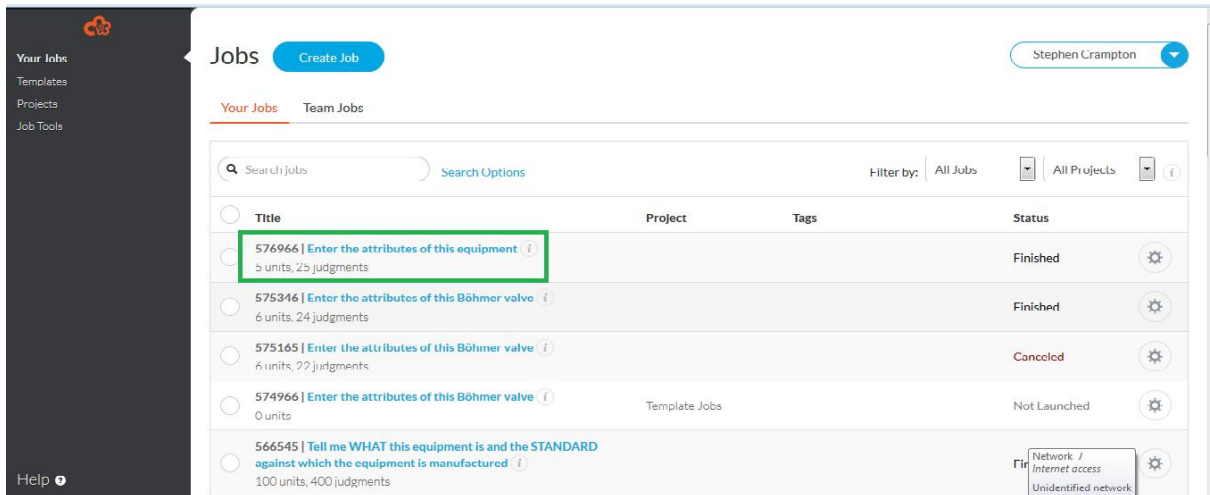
Your Jobs
Templates
Projects
Job Tools

Help

Jobs Create Job

Stephen Crampton

Your Jobs Team Jobs

Search jobs Search Options

Filter by: All Jobs All Projects

| Title | Project | Tags | Status |
|---|---|---|---|
| 576966 \| Enter the attributes of this equipment 5 units, 25 judgments | | | Finished |
| 575346 \| Enter the attributes of this Böhmer valve 6 units, 24 judgments | | | Finished |
| 575165 \| Enter the attributes of this Böhmer valve 6 units, 22 judgments | | | Canceled |
| 574966 \| Enter the attributes of this Böhmer valve 0 units | Template Jobs | | Not Launched |
| 566545 \| Tell me WHAT this equipment is and the STANDARD against which the equipment is manufactured 100 units, 400 judgments | | | Fi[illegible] |

Network
Internet access
Unidentified network